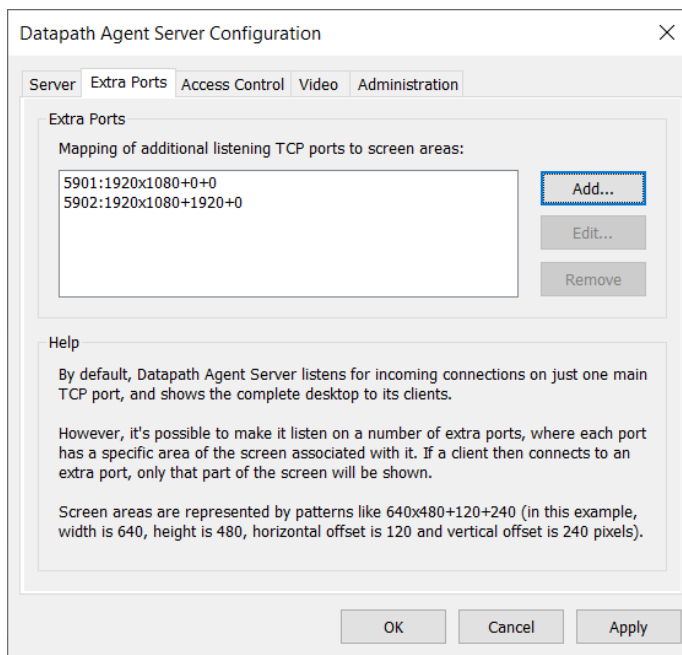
Datapath Agent Server Configuration

Server | Extra Ports | Access Control | Video | Administration

Extra Ports

Mapping of additional listening TCP ports to screen areas:

5901:1920x1080+0+0
5902:1920x1080+1920+0

Add...

Edit...

Remove

Help

By default, Datapath Agent Server listens for incoming connections on just one main TCP port, and shows the complete desktop to its clients.

However, it's possible to make it listen on a number of extra ports, where each port has a specific area of the screen associated with it. If a client then connects to an extra port, only that part of the screen will be shown.

Screen areas are represented by patterns like 640x480+120+240 (in this example, width is 640, height is 480, horizontal offset is 120 and vertical offset is 240 pixels).

OK

Cancel

Apply